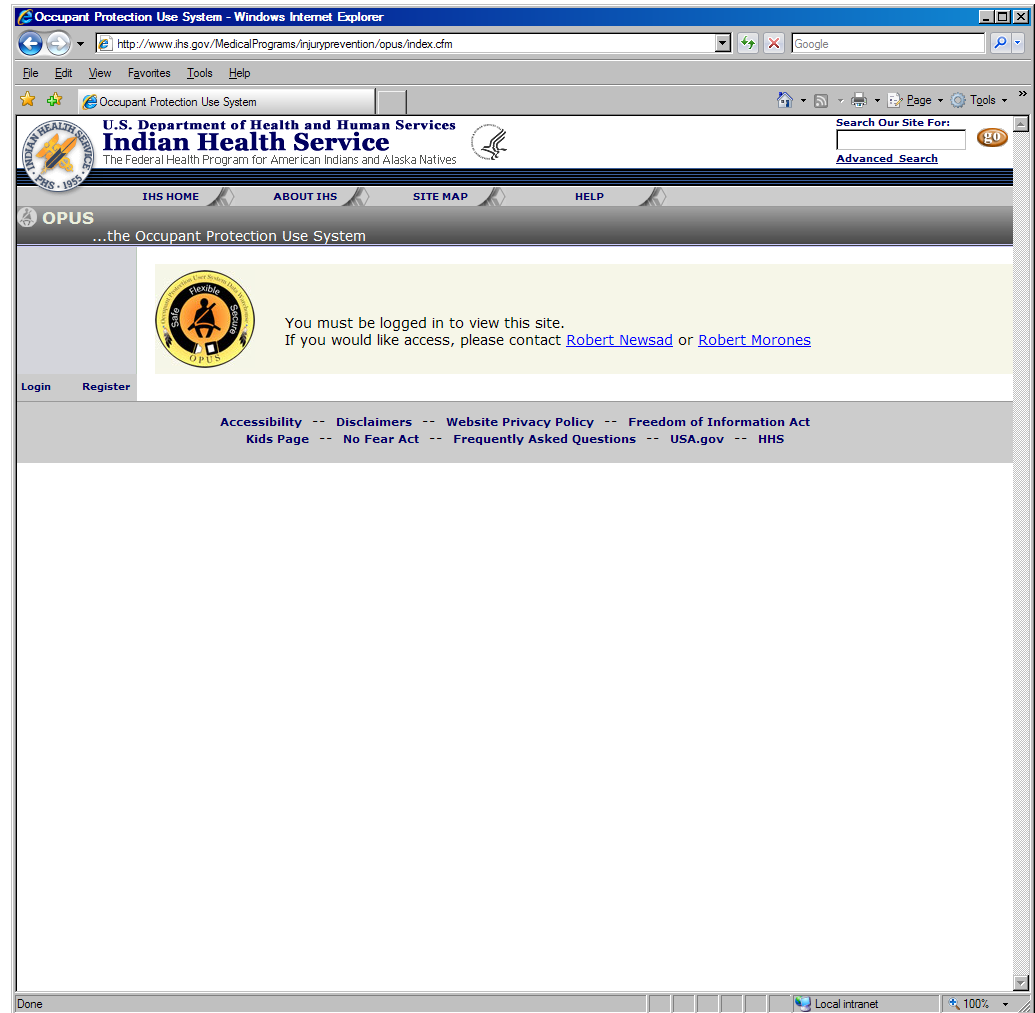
Occupant Protection Use System - Windows Internet Explorer

http://www.ihs.gov/MedicalPrograms/injuryprevention/opus/index.cfm

Google

File Edit View Favorites Tools Help

Occupant Protection Use System

Page Tools

INDIAN HEALTH SERVICE PHS 1955

U.S. Department of Health and Human Services
Indian Health Service
The Federal Health Program for American Indians and Alaska Natives

Search Our Site For:
go
Advanced Search

IHS HOME ABOUT IHS SITE MAP HELP

OPUS
...the Occupant Protection Use System

Safe Flexible Secure
OPUS

You must be logged in to view this site.
If you would like access, please contact Robert Newsad or Robert Morones

Login Register

Accessibility -- Disclaimers -- Website Privacy Policy -- Freedom of Information Act
Kids Page -- No Fear Act -- Frequently Asked Questions -- USA.gov -- HHS

Done

Local intranet

100%